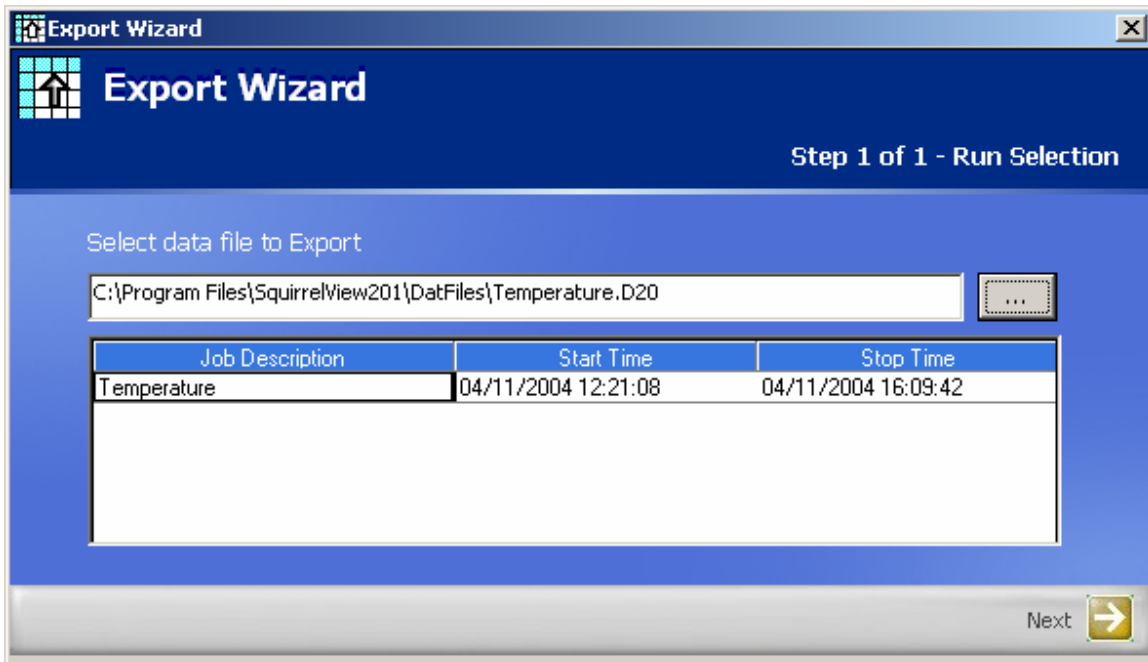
Export Wizard

Export Wizard

Step 1 of 1 - Run Selection

Select data file to Export

C:\Program Files\SquirrelView201\DatFiles\Temperature.D20

...

| Job Description | Start Time | Stop Time |
|---|---|---|
| Temperature | 04/11/2004 12:21:08 | 04/11/2004 16:09:42 |

Next